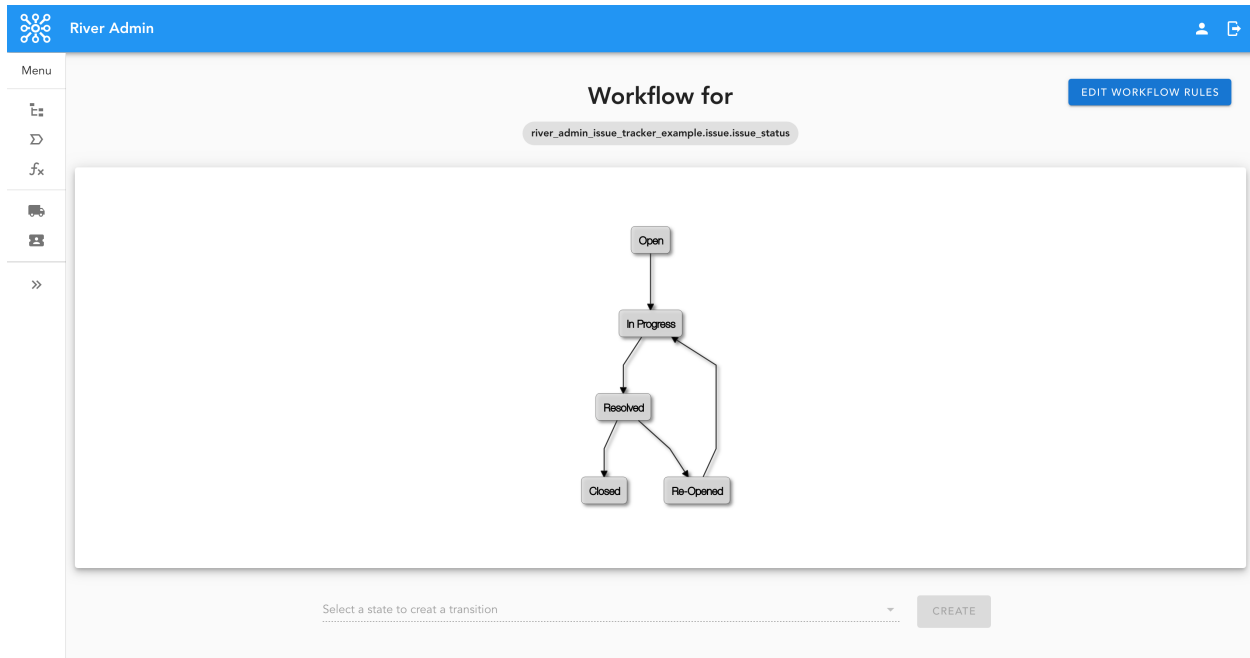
River Admin

Menu

$f_x$

»

Workflow for

EDIT WORKFLOW RULES

river_admin_issue_tracker_example.issue.issue_status

Open

In Progress

Resolved

Closed

Re-Opened

Select a state to creat a transition

CREATE